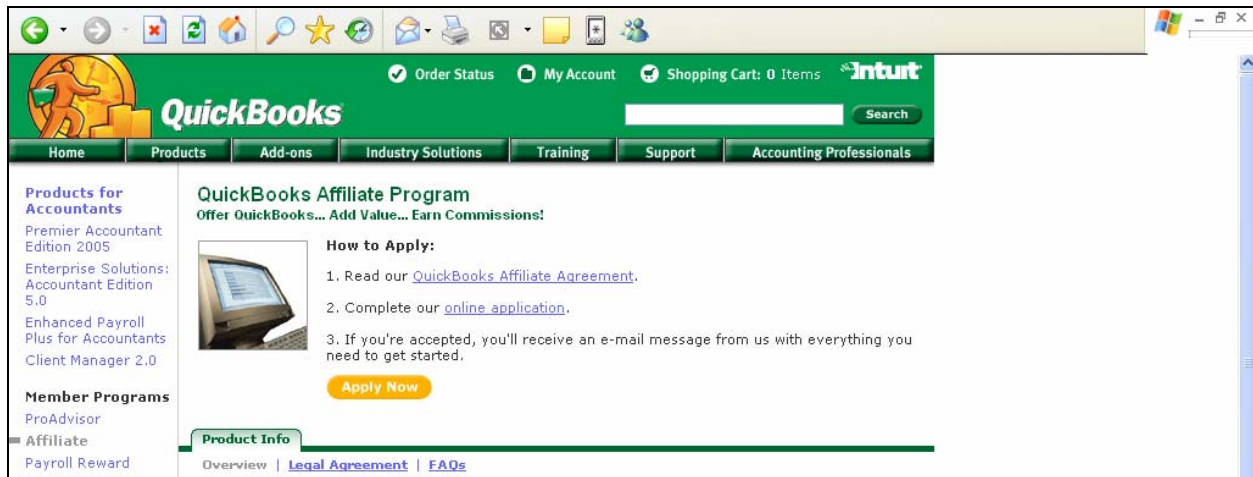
Order Status My Account Shopping Cart: 0 Items Intuit

QuickBooks

Search

Home Products Add-ons Industry Solutions Training Support Accounting Professionals

Products for Accountants

Premier Accountant Edition 2005

Enterprise Solutions: Accountant Edition 5.0

Enhanced Payroll Plus for Accountants

Client Manager 2.0

Member Programs

ProAdvisor

Affiliate

Payroll Reward

QuickBooks Affiliate Program

Offer QuickBooks... Add Value... Earn Commissions!

How to Apply:

1. Read our QuickBooks Affiliate Agreement.

2. Complete our online application.

3. If you're accepted, you'll receive an e-mail message from us with everything you need to get started.

Apply Now

Product Info

Overview | Legal Agreement | FAQs